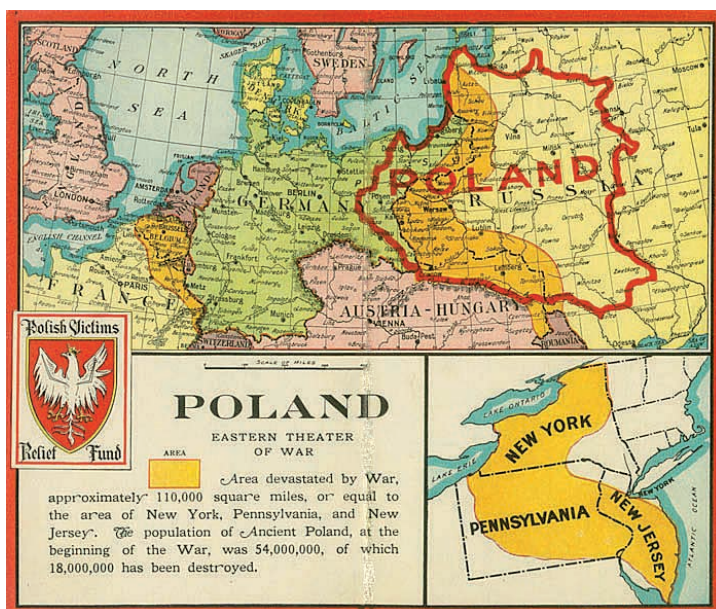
SCOTLAND
NORTH SEA
SKAGER RACK
SWEDEN
Gothenburg
BALTIC SEA
Moscow
POLAND
RUSSIA
LONDON
AMSTERDAM
HOLLAND
BERLIN
GERMANY
Vilna
Warsaw
Lublin
Lemberg
BRUSSELS
BELGIUM
Frankfort
Prague
Metz
Strassburg
Munich
PARIS
FRANCE
AUSTRIA-HUNGARY
VIENNA
Budapest
SWITZERLAND
ROUMANIA
ENGLISH CHANNEL
Tula
Smolensk
Kiev

Polish Victims
Relief Fund

SCALE OF MILES

POLAND
EASTERN THEATER OF WAR

AREA

Area devastated by War, approximately 110,000 square miles, or equal to the area of New York, Pennsylvania, and New Jersey. The population of Ancient Poland, at the beginning of the War, was 54,000,000, of which 18,000,000 has been destroyed.

LAKE ONTARIO
LAKE ERIE
NEW YORK
PENNSYLVANIA
NEW JERSEY
NEW YORK
ATLANTIC OCEAN